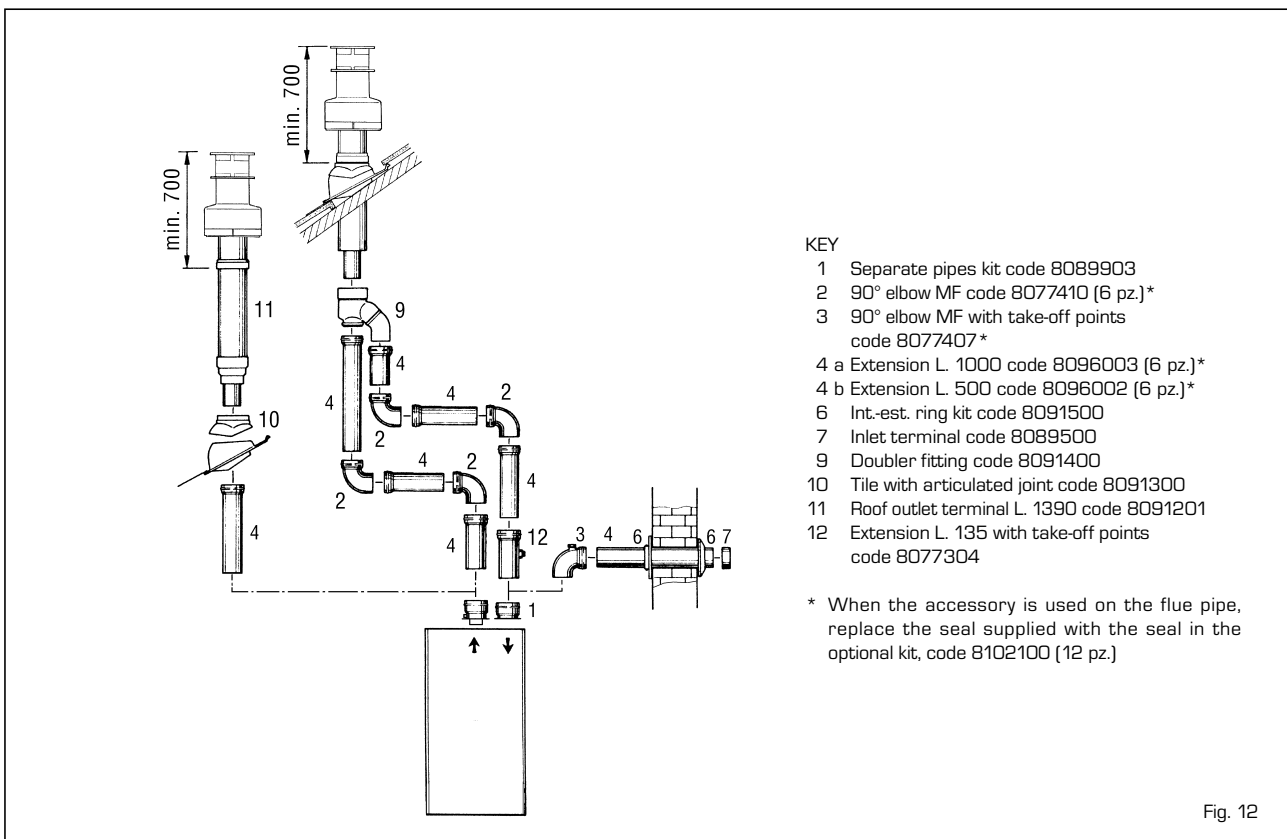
min. 700

min. 700

11

9

4

4

4

2

10

2

4

2

4

2

4

4

4

12

3

4

6

6

7

1

KEY
1 Separate pipes kit code 8089903
2 90° elbow MF code 8077410 (6 pz.)*
3 90° elbow MF with take-off points code 8077407*
4 a Extension L. 1000 code 8096003 (6 pz.)*
4 b Extension L. 500 code 8096002 (6 pz.)*
6 Int.-est. ring kit code 8091500
7 Inlet terminal code 8089500
9 Doubler fitting code 8091400
10 Tile with articulated joint code 8091300
11 Roof outlet terminal L. 1390 code 8091201
12 Extension L. 135 with take-off points code 8077304

* When the accessory is used on the flue pipe, replace the seal supplied with the seal in the optional kit, code 8102100 (12 pz.)

Fig. 12